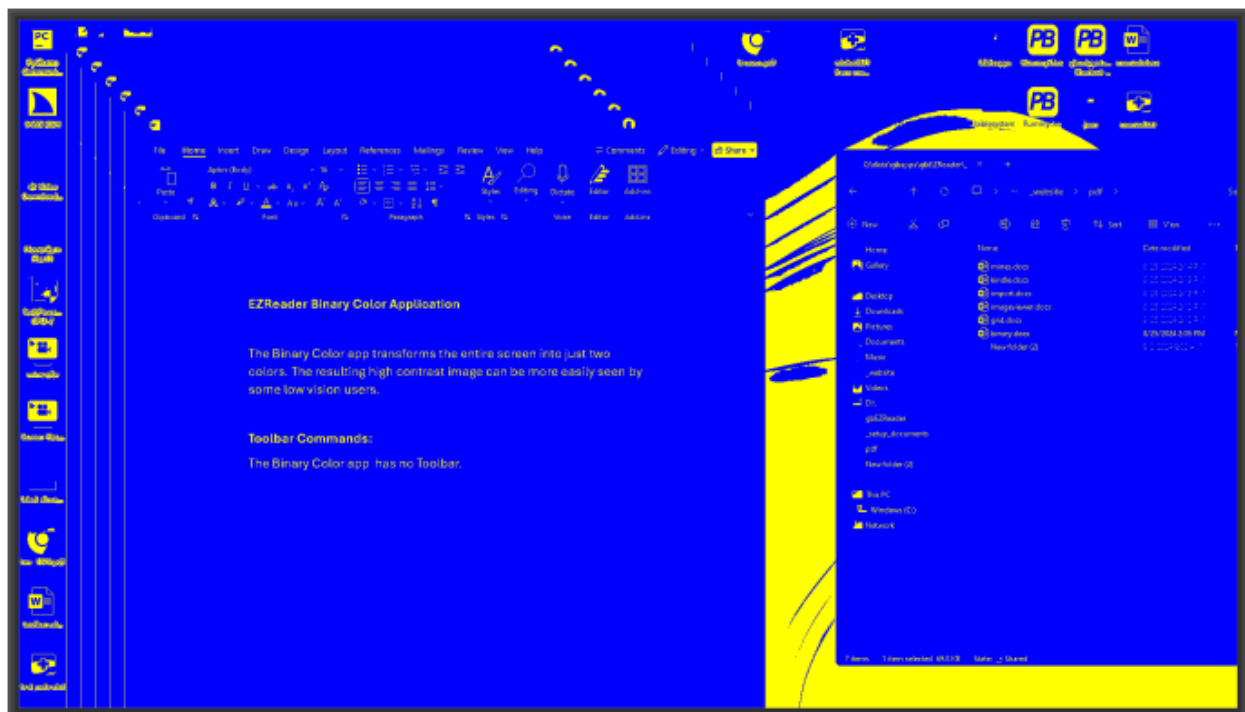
File Home Insert Draw Design Layout References Mailings Review View Help Comments Editing Share

Paste Clipboard Font Paragraph Styles Editing Dictate Editor Add-ins Voice

EZReader Binary Color Application

The Binary Color app transforms the entire screen into just two colors. The resulting high contrast image can be more easily seen by some low vision users.

Toolbar Commands:

The Binary Color app has no Toolbar.

New Sort View

Home
Gallery
Desktop
Downloads
Pictures
Documents
Music
_website
Videos
pdf
New folder (2)
This PC
Windows (C:)
Network

Name
Date modified
mines.docx
kindle.docx
import.docx
imageviewer.docx
grid.docx
binary.docx
New folder (2)

_website > pdf >

7 items 1 item selected